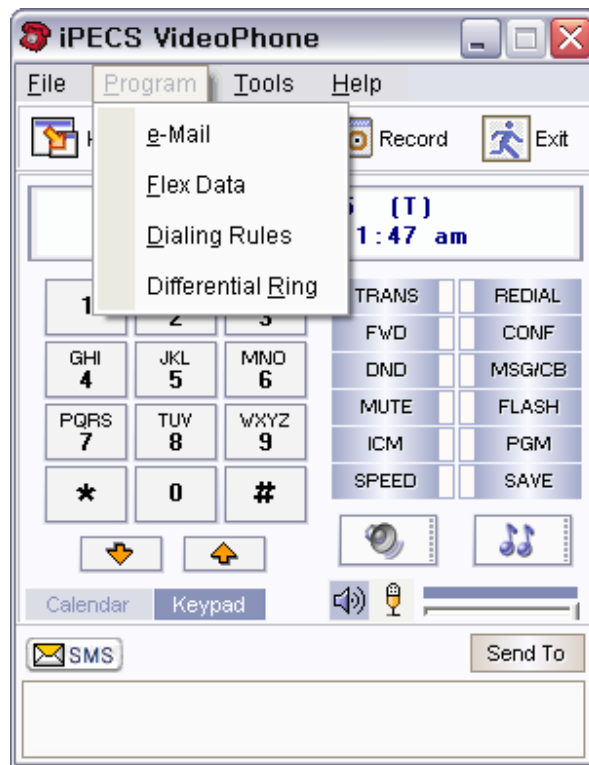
iPECS VideoPhone

File Program Tools Help

e-Mail
Flex Data
Dialing Rules
Differential Ring

Record Exit

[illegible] (T)
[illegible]1:47 am

1 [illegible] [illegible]
GHI 4
JKL 5
MNO 6
PQRS 7
TUV 8
WXYZ 9
*
0
#

TRANS
REDIAL
FWD
CONF
DND
MSG/CB
MUTE
FLASH
ICM
PGM
SPEED
SAVE

Calendar Keypad

SMS
Send To